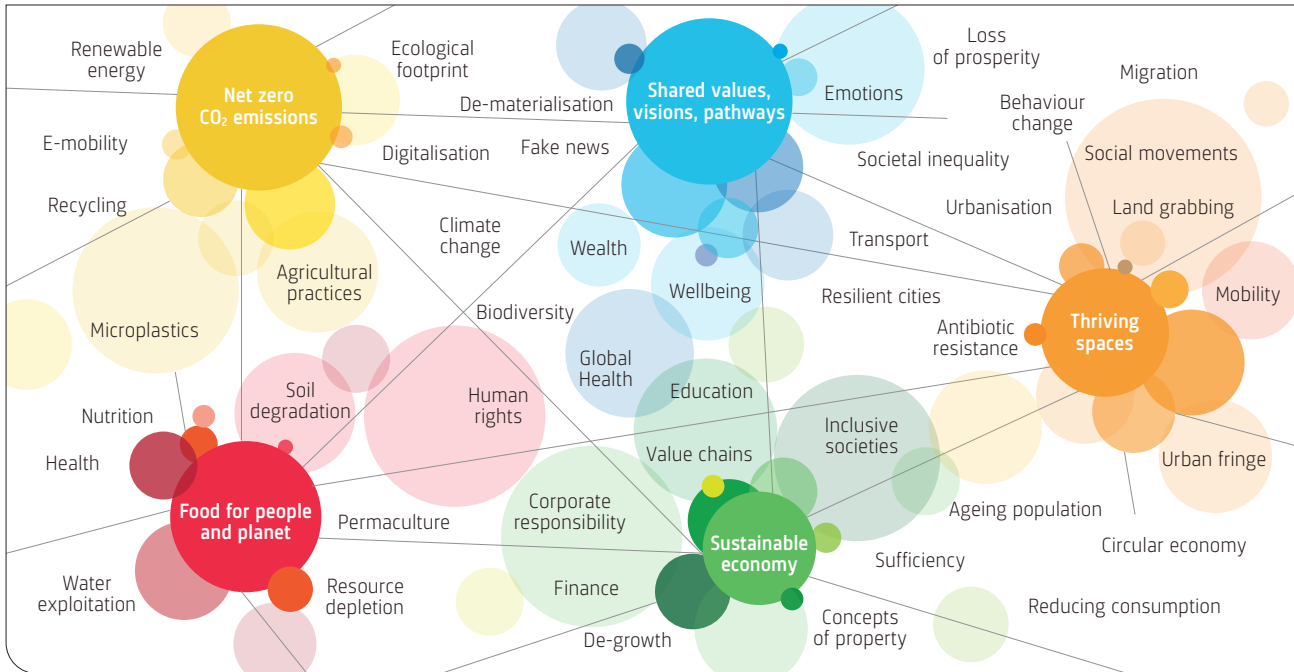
Renewable energy

Net zero $CO_2$ emissions

Ecological footprint

De-materialisation

Shared values, visions, pathways

Emotions

Loss of prosperity

Migration

E-mobility

Digitalisation

Fake news

Behaviour change

Social movements

Societal inequality

Recycling

Urbanisation

Land grabbing

Climate change

Wealth

Transport

Agricultural practices

Mobility

Wellbeing

Resilient cities

Microplastics

Biodiversity

Antibiotic resistance

Thriving spaces

Global Health

Soil degradation

Human rights

Education

Nutrition

Inclusive societies

Value chains

Urban fringe

Health

Food for people and planet

Corporate responsibility

Permaculture

Ageing population

Sustainable economy

Circular economy

Sufficiency

Water exploitation

Resource depletion

Finance

Concepts of property

Reducing consumption

De-growth